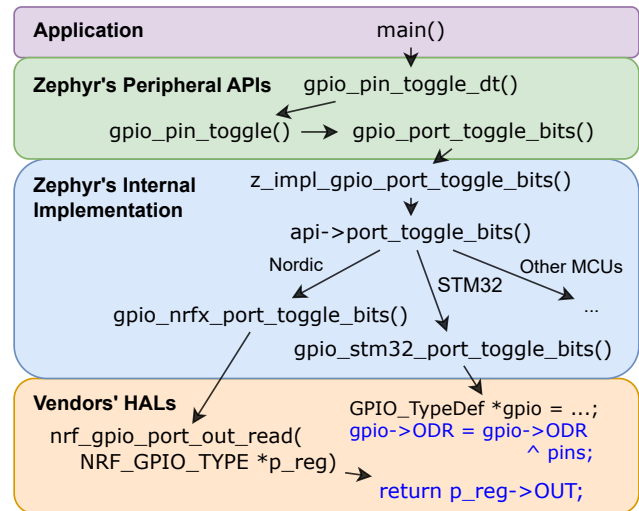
Application
main()

Zephyr's Peripheral APIs
gpio_pin_toggle_dt()
gpio_pin_toggle()
gpio_port_toggle_bits()

Zephyr's Internal Implementation
z_impl_gpio_port_toggle_bits()
api->port_toggle_bits()
Nordic
STM32
Other MCUs
...
gpio_nrfx_port_toggle_bits()
gpio_stm32_port_toggle_bits()

Vendors' HALs
GPIO_TypeDef *gpio = ...;
gpio->ODR = gpio->ODR ^ pins;
nrf_gpio_port_out_read( NRF_GPIO_TYPE *p_reg)
return p_reg->OUT;